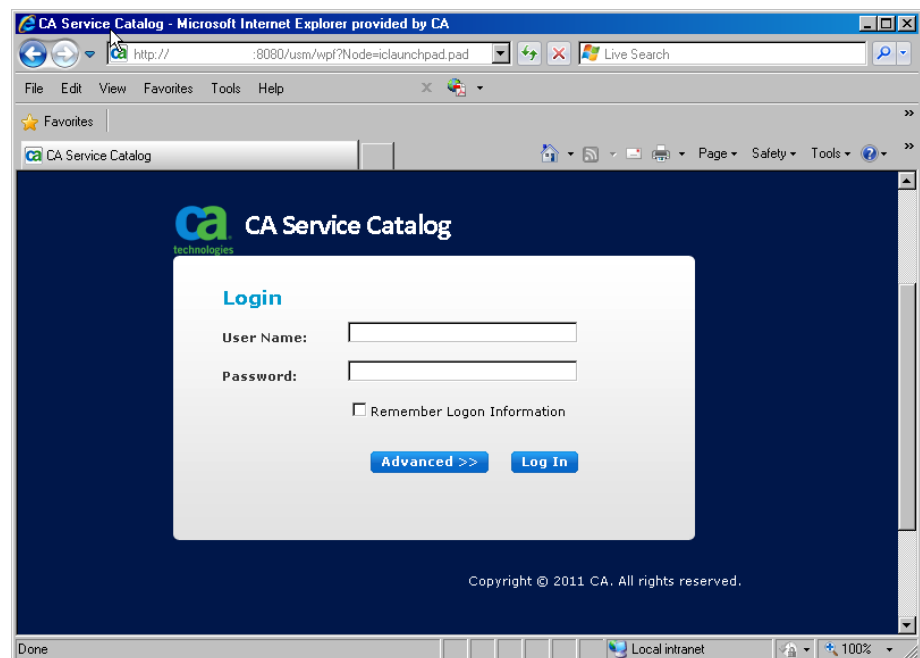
CA Service Catalog - Microsoft Internet Explorer provided by CA

http:// :8080/usm/wpf?Node=iclaunchpad.pad

Live Search

File Edit View Favorites Tools Help

Favorites

CA Service Catalog

Page Safety Tools

ca technologies CA Service Catalog

Login

User Name:

Password:

Remember Logon Information

Advanced >> Log In

Copyright © 2011 CA. All rights reserved.

Done

Local intranet

100%